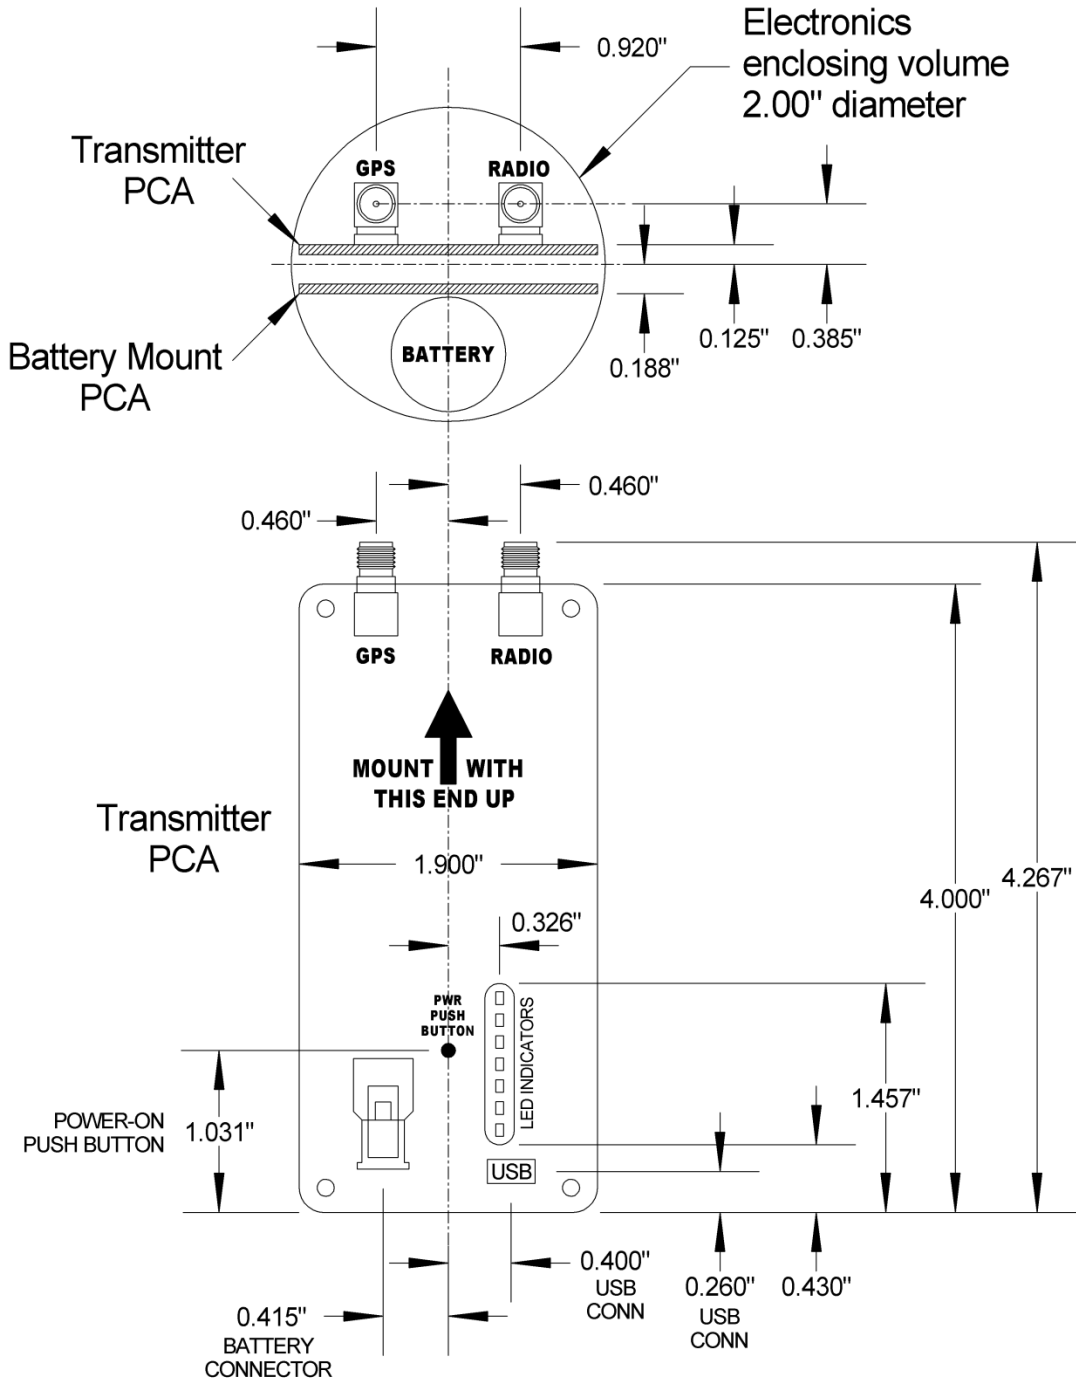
0.920''

Electronics enclosing volume 2.00'' diameter

Transmitter PCA

GPS

RADIO

Battery Mount PCA

BATTERY

0.125''

0.385''

0.188''

0.460''

0.460''

GPS

RADIO

MOUNT WITH THIS END UP

Transmitter PCA

1.900''

4.000''

4.267''

0.326''

PWR PUSH BUTTON

LED INDICATORS

1.457''

POWER-ON PUSH BUTTON

1.031''

USB

0.400'' USB CONN

0.260'' USB CONN

0.430''

0.415'' BATTERY CONNECTOR